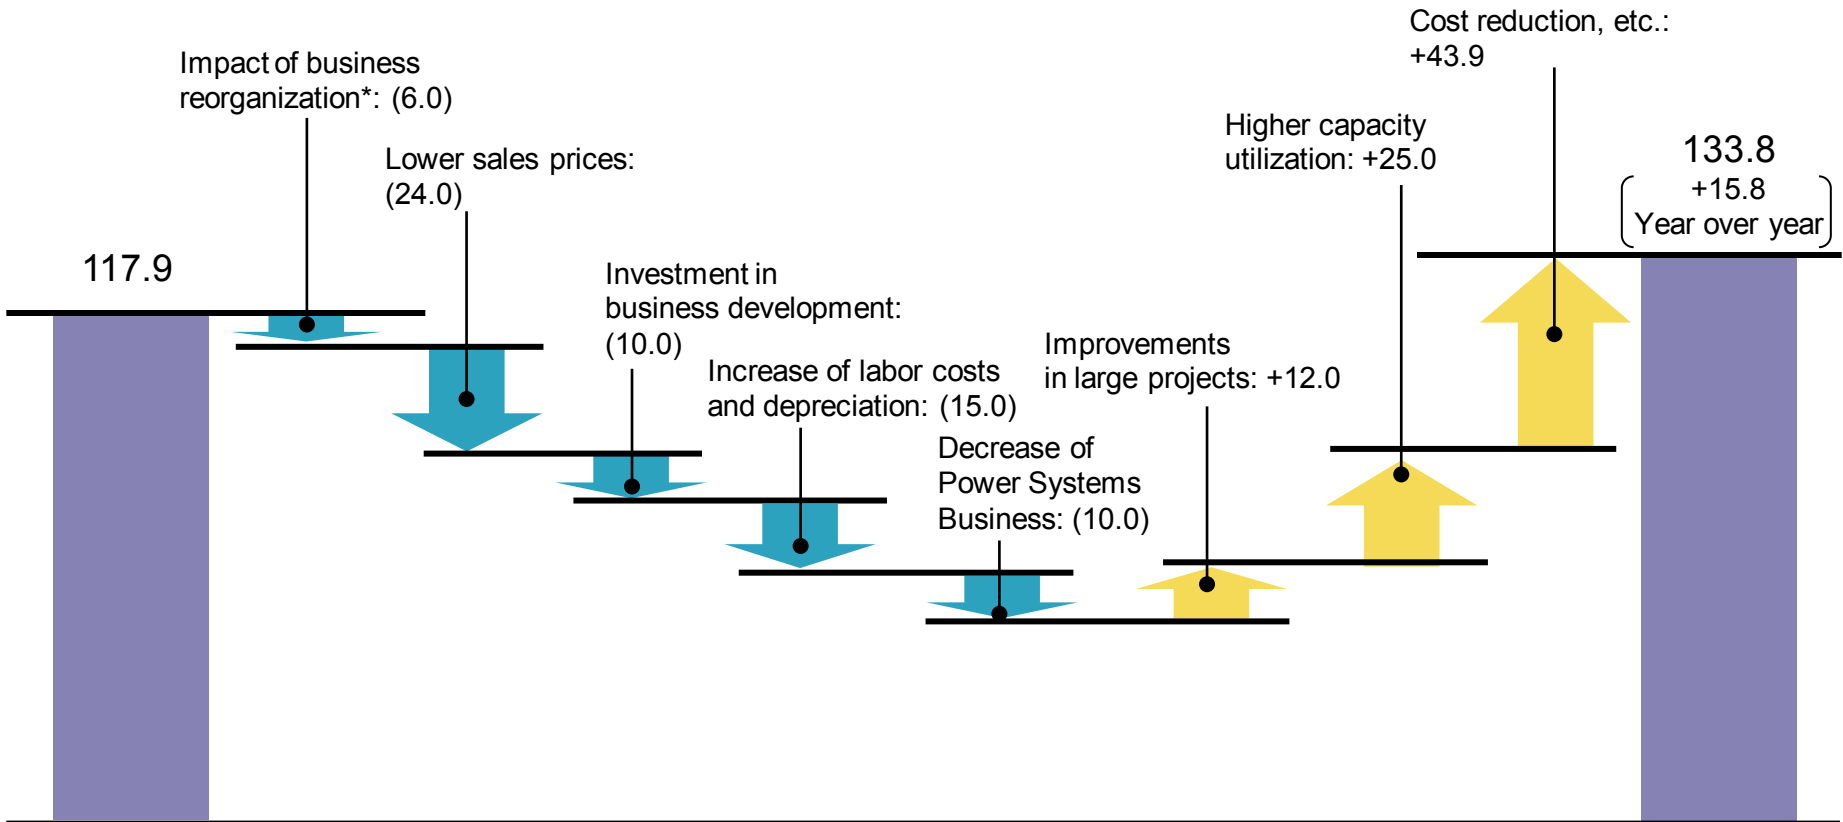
Cost reduction, etc.: +43.9

Impact of business reorganization*: (6.0)

Higher capacity utilization: +25.0

133.8

+15.8 Year over year

Lower sales prices: (24.0)

117.9

Investment in business development: (10.0)

Improvements in large projects: +12.0

Increase of labor costs and depreciation: (15.0)

Decrease of Power Systems Business: (10.0)